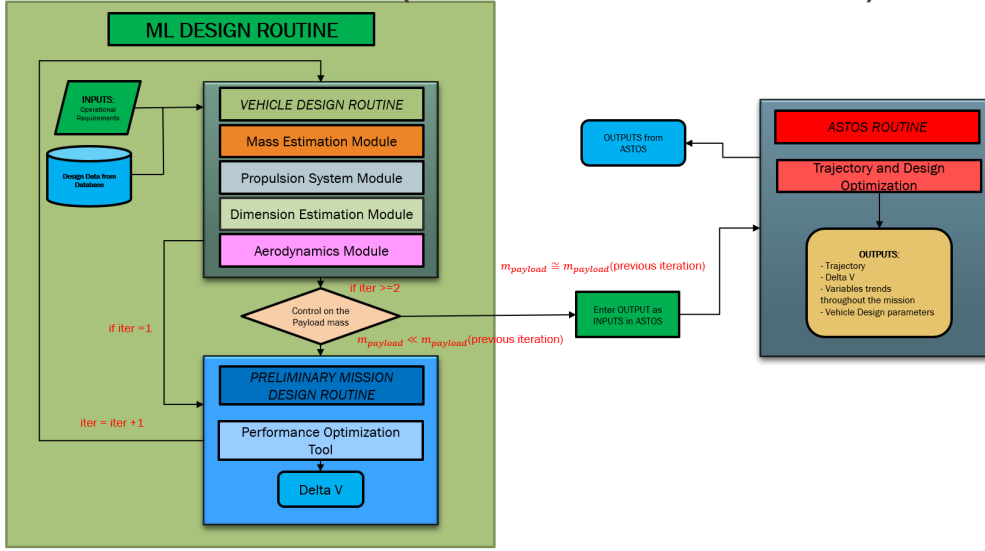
ML DESIGN ROUTINE

INPUTS:
Operational Requirements

Design Data from Database

VEHICLE DESIGN ROUTINE

Mass Estimation Module

Propulsion System Module

Dimension Estimation Module

Aerodynamics Module

if iter >=2

Control on the Payload mass

if iter =1

$m_{payload} \ll m_{payload}$(previous iteration)

$m_{payload} \cong m_{payload}$(previous iteration)

Enter OUTPUT as INPUTS in ASTOS

PRELIMINARY MISSION DESIGN ROUTINE

iter = iter +1

Performance Optimization Tool

Delta V

OUTPUTS from ASTOS

ASTOS ROUTINE

Trajectory and Design Optimization

OUTPUTS:
- Trajectory
- Delta V
- Variables trends throughout the mission
- Vehicle Design parameters